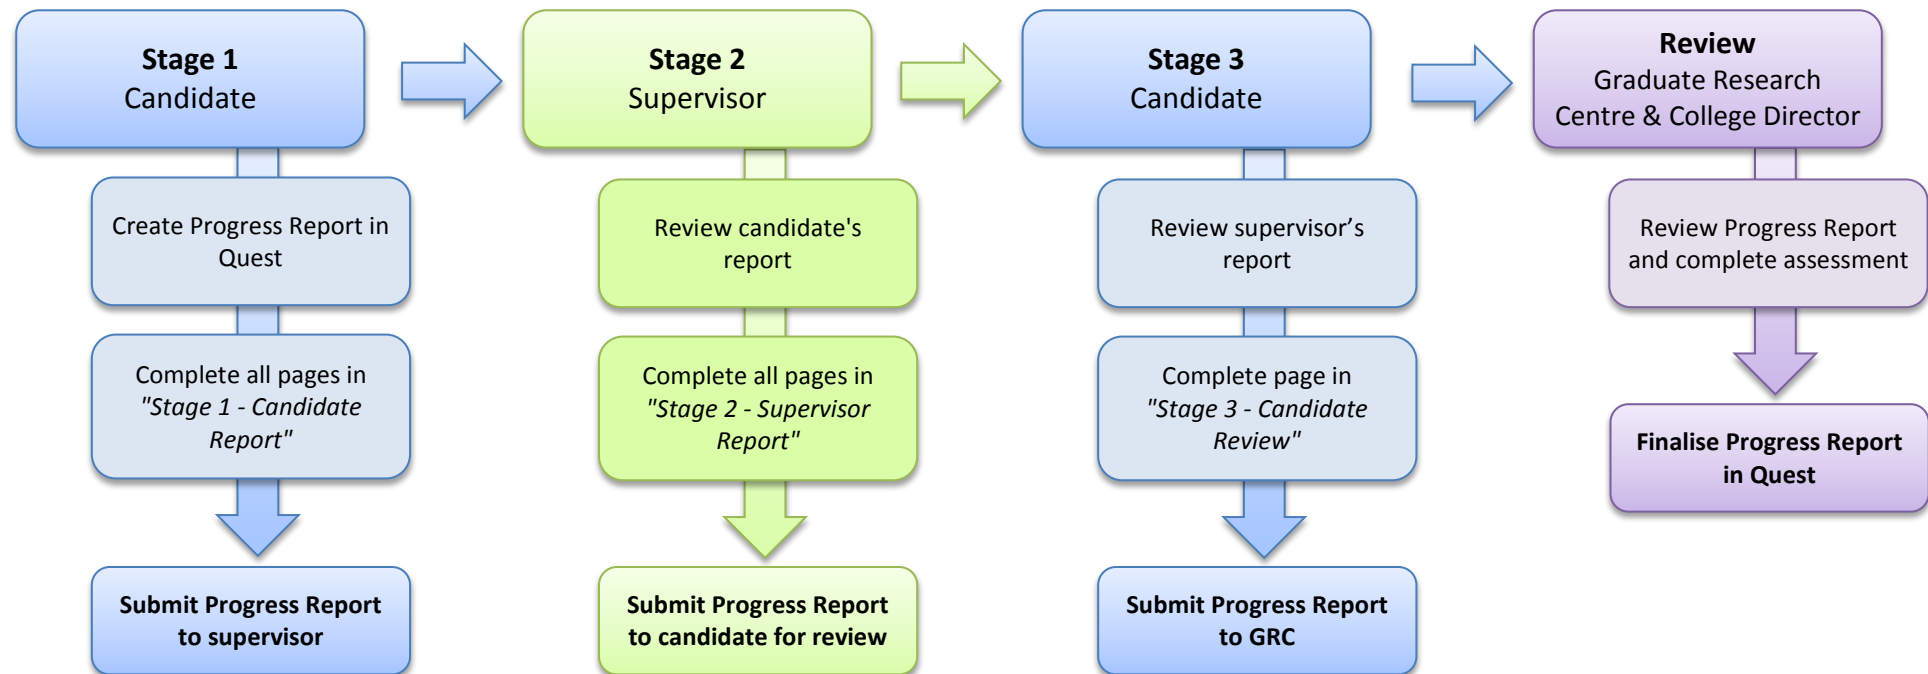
**Stage 1**
Candidate

Create Progress Report in Quest

Complete all pages in *"Stage 1 - Candidate Report"*

**Submit Progress Report to supervisor**

**Stage 2**
Supervisor

Review candidate's report

Complete all pages in *"Stage 2 - Supervisor Report"*

**Submit Progress Report to candidate for review**

**Stage 3**
Candidate

Review supervisor’s report

Complete page in *"Stage 3 - Candidate Review"*

**Submit Progress Report to GRC**

**Review**
Graduate Research Centre & College Director

Review Progress Report and complete assessment

**Finalise Progress Report in Quest**